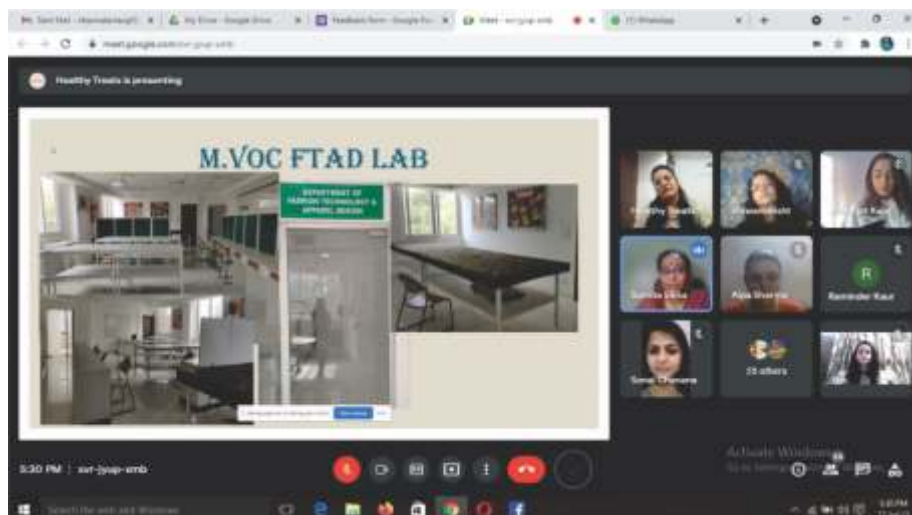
Healthy Treats is presenting

M.VOC FTAD LAB

DEPARTMENT OF FASHION TECHNOLOGY & APPAREL DESIGN

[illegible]

Healthy Treats

Aparna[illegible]

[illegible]

Sunita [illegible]

Alpa Sharma

R

Ravinder Kaur

Sonal Khurana

15 others

5:30 PM | svr-jyup-xmb

Activate Windows
Go to Settings to activate Windows.